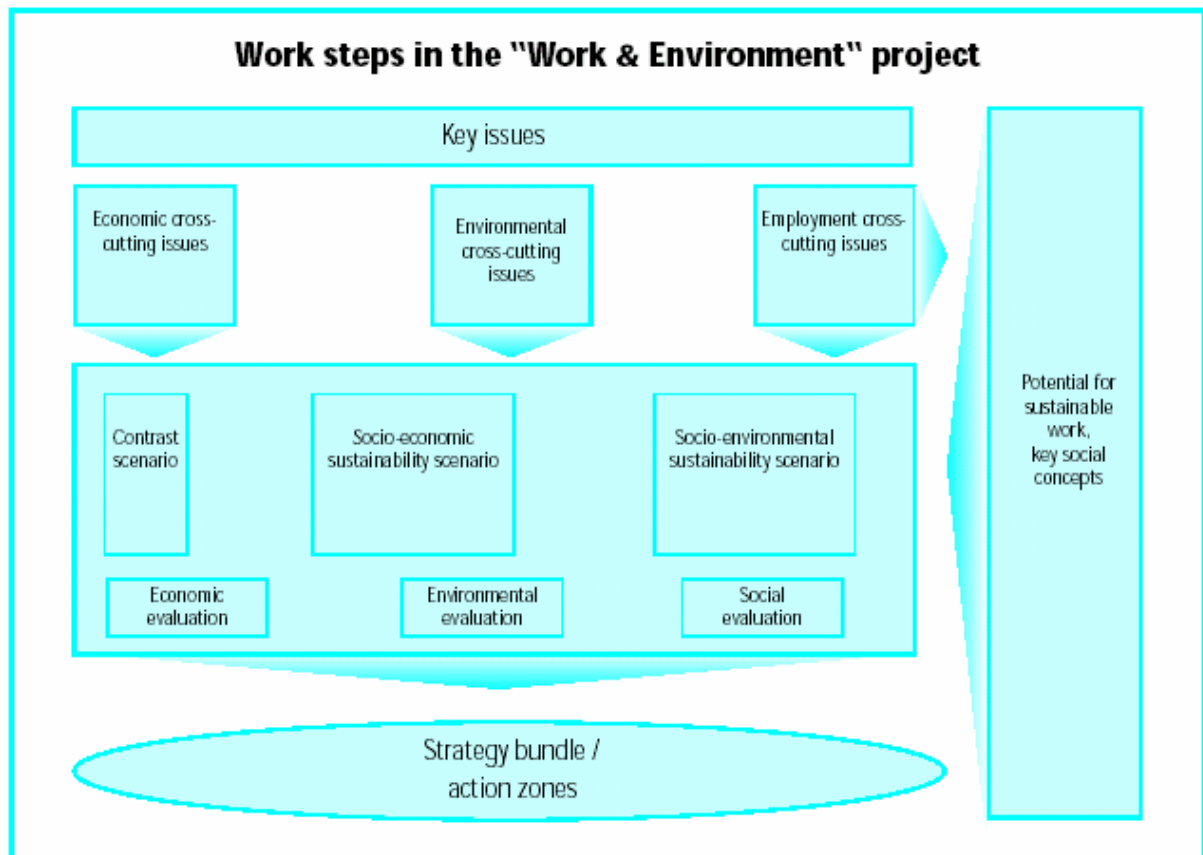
Work steps in the "Work & Environment" project

Key issues

Economic cross-cutting issues

Environmental cross-cutting issues

Employment cross-cutting issues

Contrast scenario

Socio-economic sustainability scenario

Socio-environmental sustainability scenario

Economic evaluation

Environmental evaluation

Social evaluation

Strategy bundle / action zones

Potential for sustainable work, key social concepts